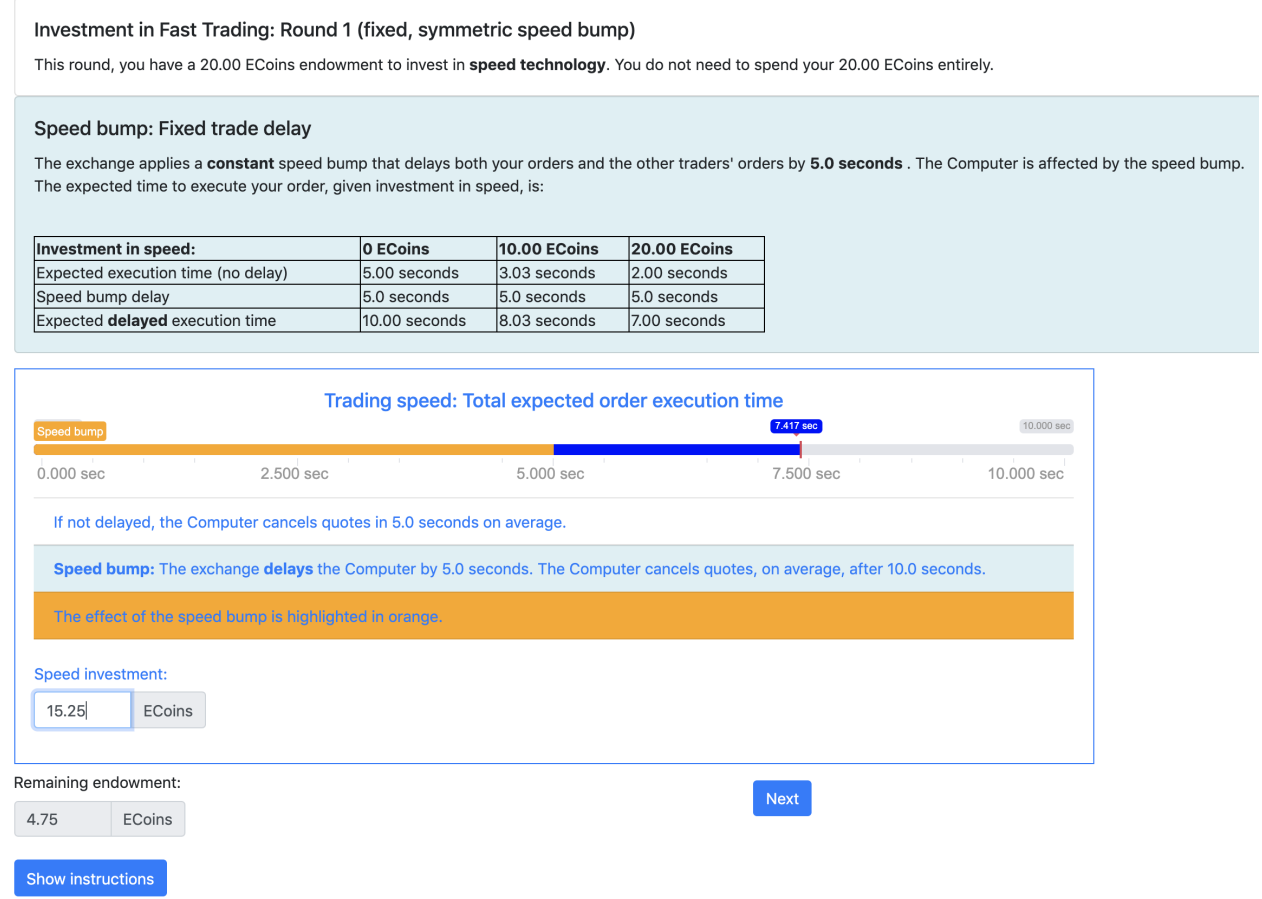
Investment in Fast Trading: Round 1 (fixed, symmetric speed bump)

This round, you have a 20.00 ECoins endowment to invest in **speed technology**. You do not need to spend your 20.00 ECoins entirely.

Speed bump: Fixed trade delay

The exchange applies a **constant** speed bump that delays both your orders and the other traders' orders by **5.0 seconds** . The Computer is affected by the speed bump. The expected time to execute your order, given investment in speed, is:

| Investment in speed: | 0 ECoins | 10.00 ECoins | 20.00 ECoins |
|---|---|---|---|
| Expected execution time (no delay) | 5.00 seconds | 3.03 seconds | 2.00 seconds |
| Speed bump delay | 5.0 seconds | 5.0 seconds | 5.0 seconds |
| Expected **delayed** execution time | 10.00 seconds | 8.03 seconds | 7.00 seconds |

Trading speed: Total expected order execution time

Speed bump

7.417 sec

10.000 sec

0.000 sec 2.500 sec 5.000 sec 7.500 sec 10.000 sec

If not delayed, the Computer cancels quotes in 5.0 seconds on average.

**Speed bump:** The exchange **delays** the Computer by 5.0 seconds. The Computer cancels quotes, on average, after 10.0 seconds.

The effect of the speed bump is highlighted in orange.

Speed investment:

15.25 ECoins

Remaining endowment:

4.75 ECoins

Next

Show instructions